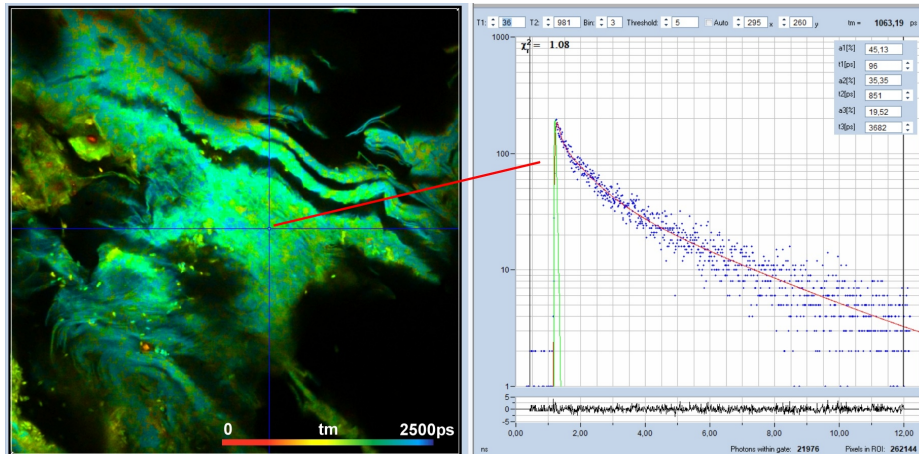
0 tm 2500ps

T1: 36 T2: 981 Bin: 3 Threshold: 5 Auto 295 x 260 y tm = 1063,19 ps

$\chi^2_r = 1.08$

| a1[%] | 45,13 |
|---|---|
| t1[ps] | 96 |
| a2[%] | 35,35 |
| t2[ps] | 851 |
| a3[%] | 19,52 |
| t3[ps] | 3682 |

1000

100

10

1

5
0
-5

0,00 2,00 4,00 6,00 8,00 10,00 12,00

ns

Photons within gate: 21976 Pixels in ROI: 262144